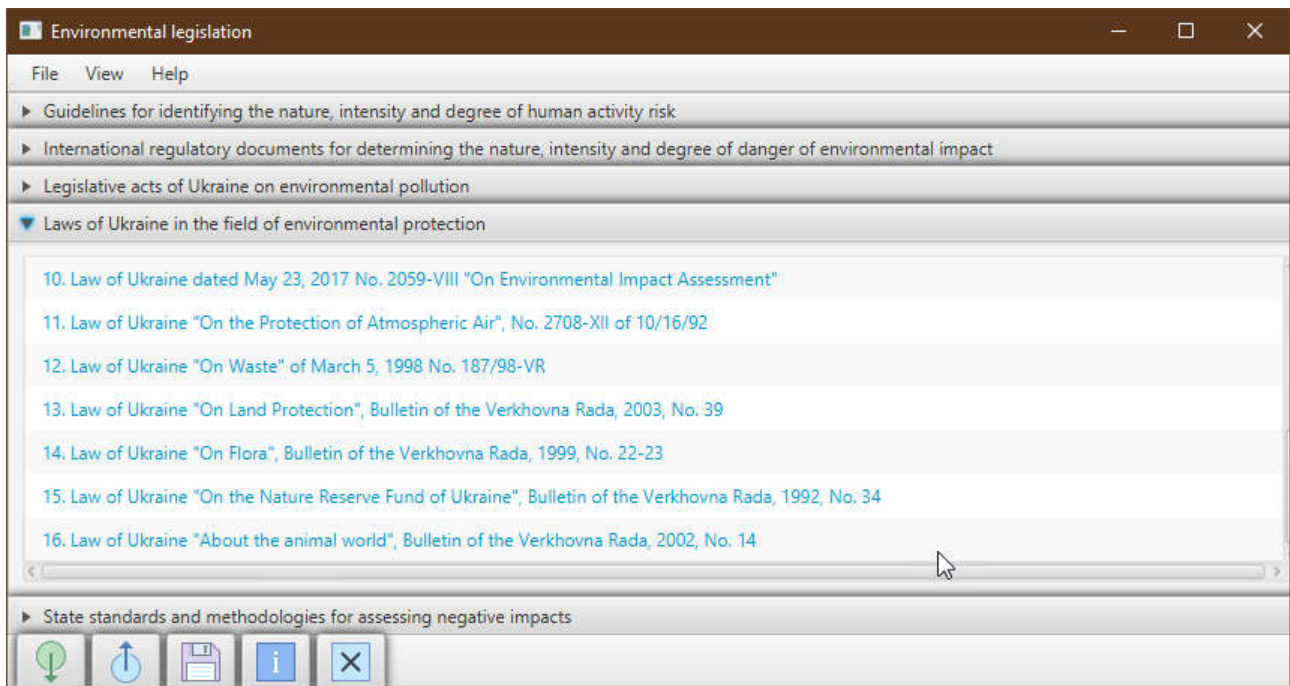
Environmental legislation

File View Help

Guidelines for identifying the nature, intensity and degree of human activity risk

International regulatory documents for determining the nature, intensity and degree of danger of environmental impact

Legislative acts of Ukraine on environmental pollution

Laws of Ukraine in the field of environmental protection

10. Law of Ukraine dated May 23, 2017 No. 2059-VIII "On Environmental Impact Assessment"

11. Law of Ukraine "On the Protection of Atmospheric Air", No. 2708-XII of 10/16/92

12. Law of Ukraine "On Waste" of March 5, 1998 No. 187/98-VR

13. Law of Ukraine "On Land Protection", Bulletin of the Verkhovna Rada, 2003, No. 39

14. Law of Ukraine "On Flora", Bulletin of the Verkhovna Rada, 1999, No. 22-23

15. Law of Ukraine "On the Nature Reserve Fund of Ukraine", Bulletin of the Verkhovna Rada, 1992, No. 34

16. Law of Ukraine "About the animal world", Bulletin of the Verkhovna Rada, 2002, No. 14

State standards and methodologies for assessing negative impacts

i